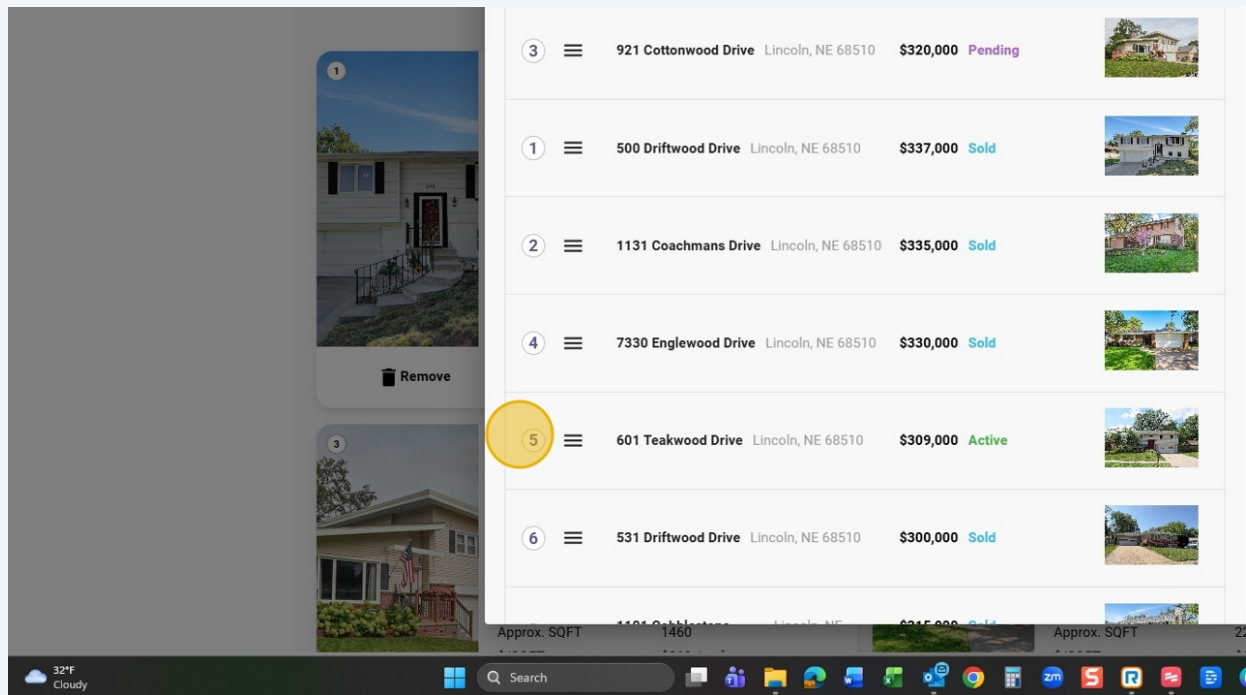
1

Remove

3

3 921 Cottonwood Drive Lincoln, NE 68510 $320,000 Pending

1 500 Driftwood Drive Lincoln, NE 68510 $337,000 Sold

2 1131 Coachmans Drive Lincoln, NE 68510 $335,000 Sold

4 7330 Englewood Drive Lincoln, NE 68510 $330,000 Sold

5 601 Teakwood Drive Lincoln, NE 68510 $309,000 Active

6 531 Driftwood Drive Lincoln, NE 68510 $300,000 Sold

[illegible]

Approx. SQFT 1460

Approx. SQFT 22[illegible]

32°F Cloudy

Search